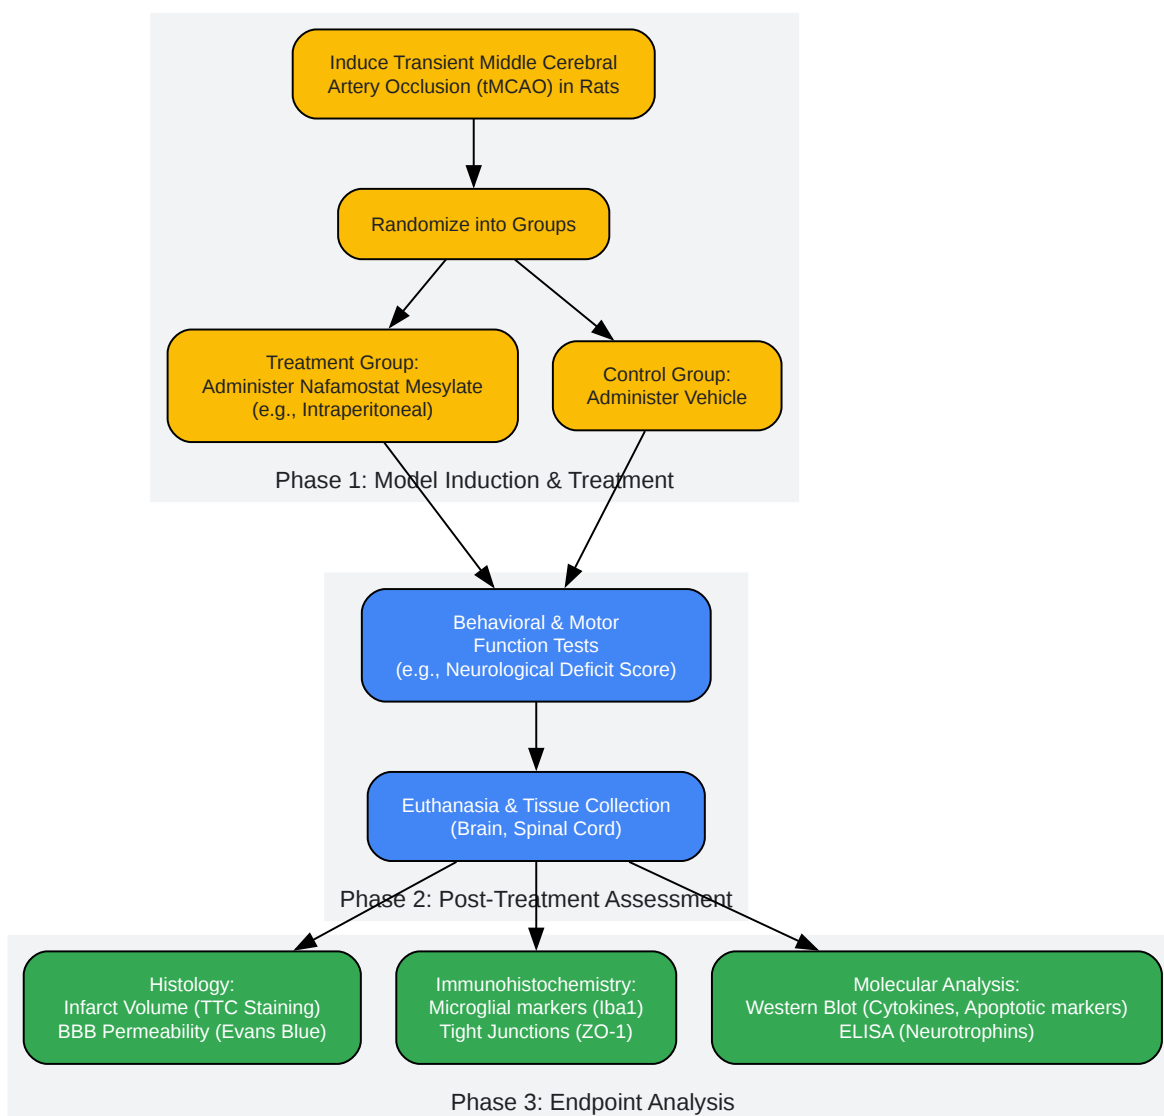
Induce Transient Middle Cerebral Artery Occlusion (tMCAO) in Rats

Randomize into Groups

Treatment Group:
Administer Nafamostat Mesylate
(e.g., Intraperitoneal)

Control Group:
Administer Vehicle

Phase 1: Model Induction & Treatment

Behavioral & Motor
Function Tests
(e.g., Neurological Deficit Score)

Euthanasia & Tissue Collection
(Brain, Spinal Cord)

Phase 2: Post-Treatment Assessment

Histology:
Infarct Volume (TTC Staining)
BBB Permeability (Evans Blue)

Immunohistochemistry:
Microglial markers (Iba1)
Tight Junctions (ZO-1)

Molecular Analysis:
Western Blot (Cytokines, Apoptotic markers)
ELISA (Neurotrophins)

Phase 3: Endpoint Analysis